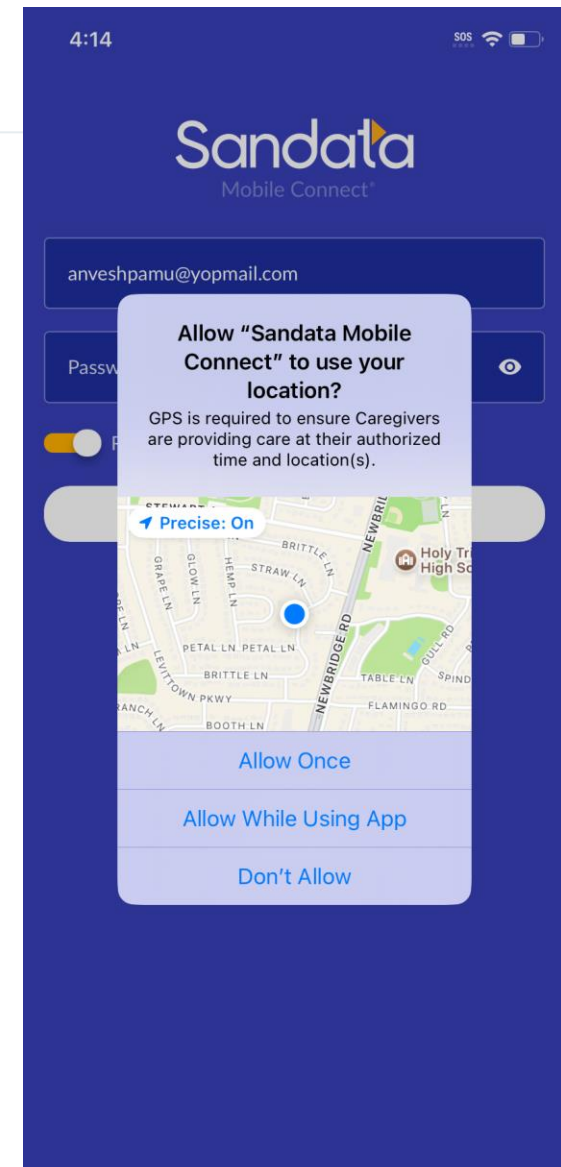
4:14

SOS

Sandata
Mobile Connect®

anveshpamu@yopmail.com

Passw

R

Allow "Sandata Mobile Connect" to use your location?

GPS is required to ensure Caregivers are providing care at their authorized time and location(s).

Precise: On

STEWART
BRITTLE LN
NEWBRIDGE RD
Holy Tri
High Sc
GRAPE LN
GLOW LN
HEMP LN
STRAW LN
PETAL LN
PETAL LN
BRITTLE LN
LEVITTOWN PKWY
TABLE LN
SPIND
GULL RD
FLAMINGO RD
RANCH LN
BOOTH LN
NEWBRIDGE RD

Allow Once

Allow While Using App

Don't Allow